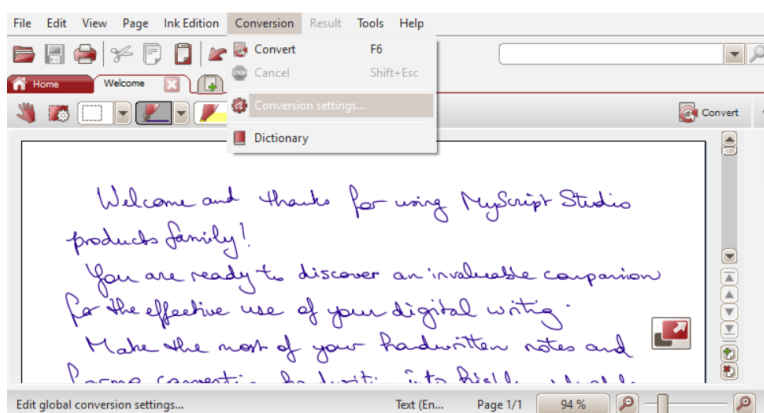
File Edit View Page Ink Edition Conversion Result Tools Help

Convert F6
Cancel Shift+Esc
Conversion settings...
Dictionary

Home Welcome

Convert

Welcome and thanks for using MyScript Studio products family!
You are ready to discover an invaluable companion for the effective use of your digital writing.
Make the most of your handwritten notes and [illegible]

Edit global conversion settings... Text (En... Page 1/1 94 %